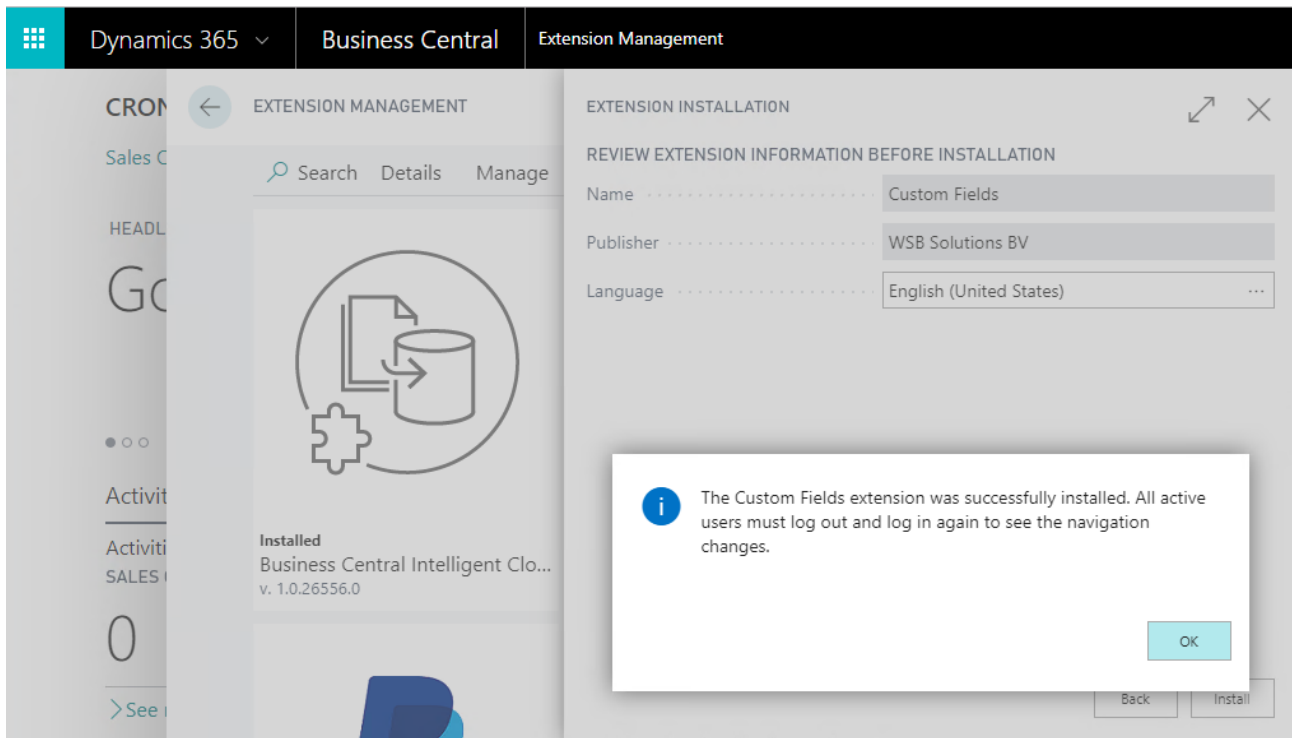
Dynamics 365 Business Central Extension Management

CRON
Sales C
HEADL
Go
Activit
Activiti
SALES
0
> See

EXTENSION MANAGEMENT
Search Details Manage

Installed
Business Central Intelligent Clo...
v. 1.0.26556.0

EXTENSION INSTALLATION
REVIEW EXTENSION INFORMATION BEFORE INSTALLATION

| Name | Custom Fields |
|---|---|
| Publisher | WSB Solutions BV |
| Language | English (United States) |

The Custom Fields extension was successfully installed. All active users must log out and log in again to see the navigation changes.

OK

Back Install